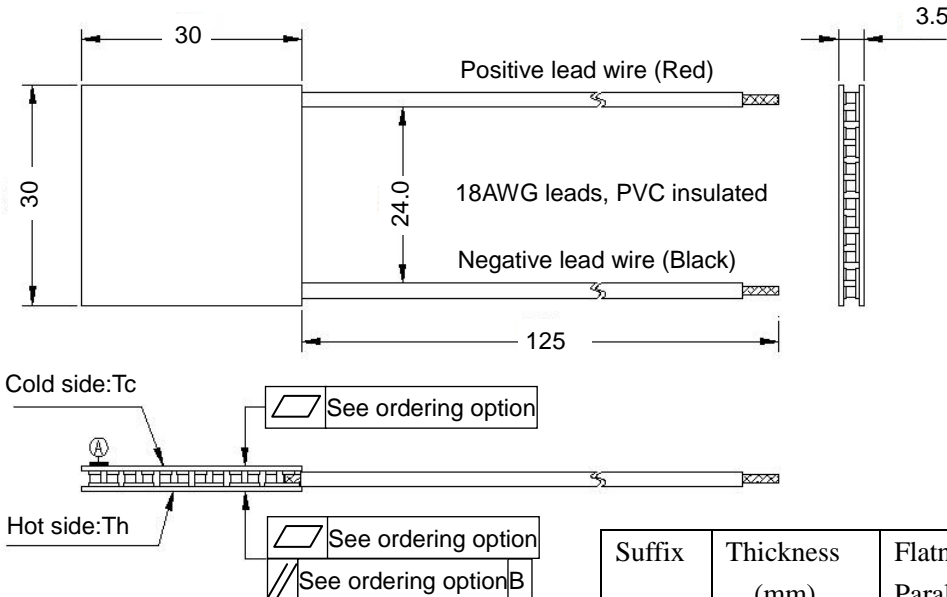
30

3.5

Positive lead wire (Red)

30

24.0

18AWG leads, PVC insulated

Negative lead wire (Black)

125

Cold side:Tc

See ordering option

A

Hot side:Th

See ordering option

See ordering option B

| Suffix | Thickness (mm) | Flatn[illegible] Paral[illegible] |
|---|---|---|